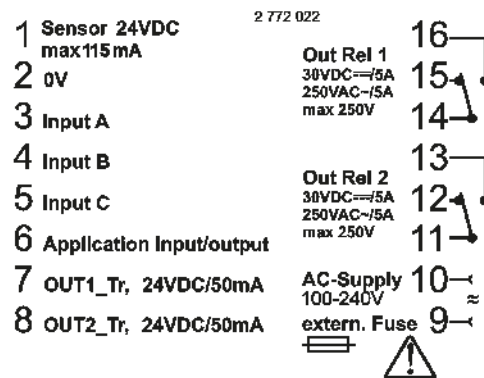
2 772 022

1 Sensor 24VDC max115mA
2 0V
3 Input A
4 Input B
5 Input C
6 Application Input/output
7 OUT1_Tr, 24VDC/50mA
8 OUT2_Tr, 24VDC/50mA

Out Rel 1
30VDC⎓/5A
250VAC~/5A
max 250V
16
15
14

Out Rel 2
30VDC⎓/5A
250VAC~/5A
max 250V
13
12
11

AC-Supply 100-240V 10
≈
extern. Fuse 9